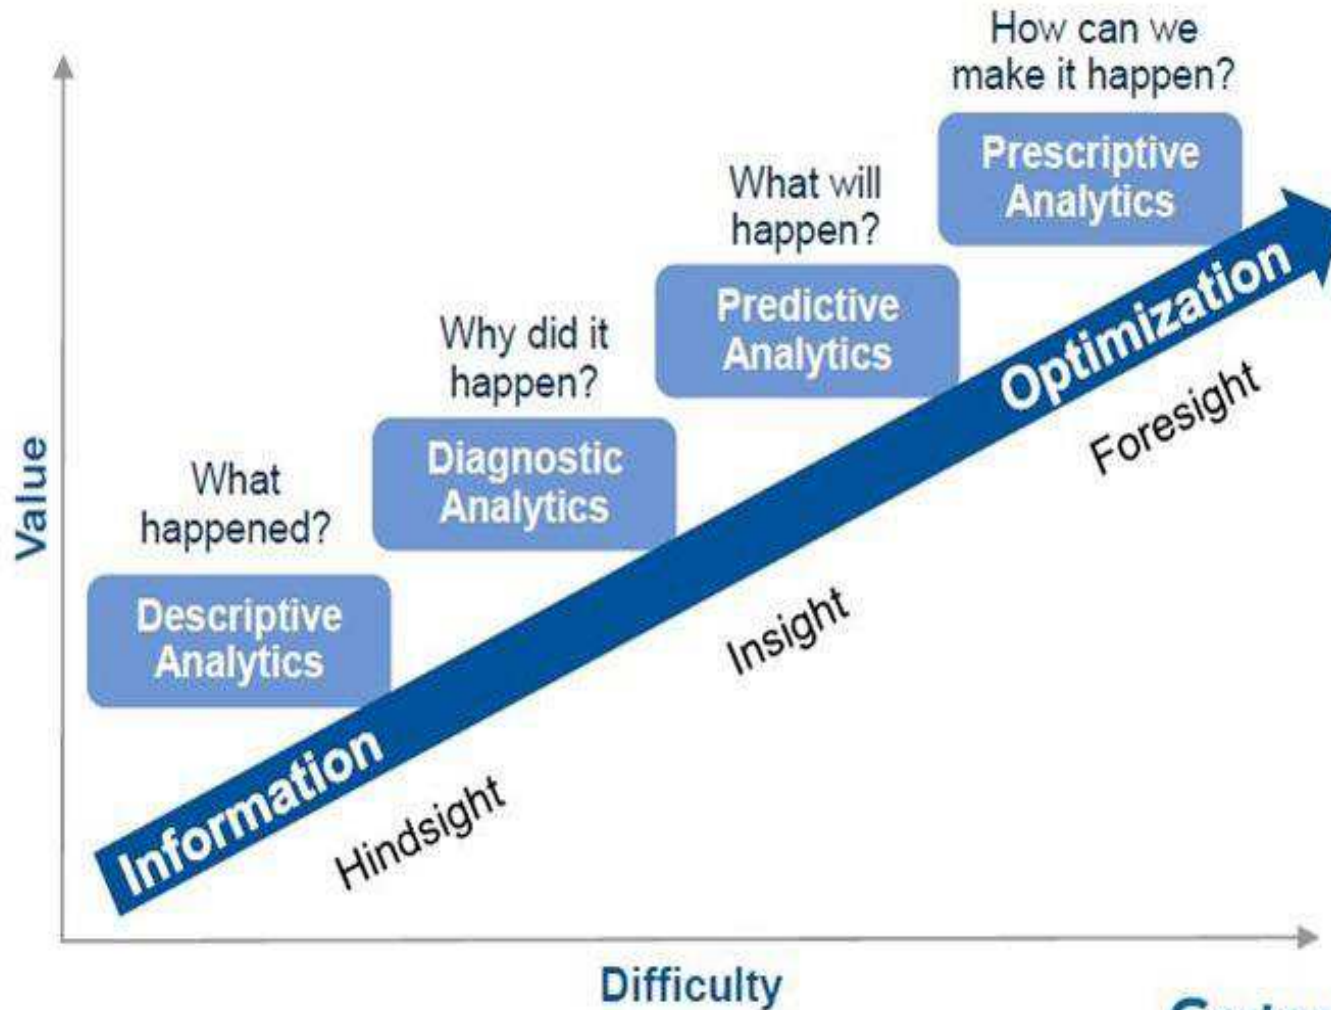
How can we make it happen?

Prescriptive Analytics

What will happen?

Predictive Analytics

Why did it happen?

Diagnostic Analytics

What happened?

Descriptive Analytics

Value

Information

Optimization

Hindsight

Insight

Foresight

Difficulty

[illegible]